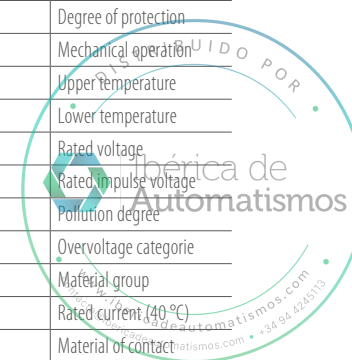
| Degree of protection |
|---|
| Mechanical operation |
| Upper temperature |
| Lower temperature |
| Rated voltage |
| Rated impulse voltage |
| Pollution degree |
| Overvoltage categorie |
| Material group |
| Rated current (40 °C) |
| Material of contact |

DISTRIBUIDO POR
Ibérica de Automatismos
www.ibericadeautomatismos.com
+34 94 4245313